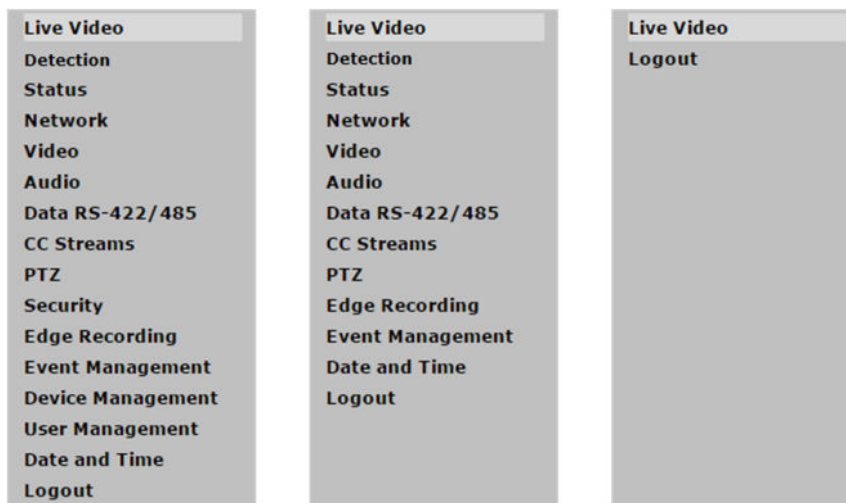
Live Video
Detection
Status
Network
Video
Audio
Data RS-422/485
CC Streams
PTZ
Security
Edge Recording
Event Management
Device Management
User Management
Date and Time
Logout

Live Video
Detection
Status
Network
Video
Audio
Data RS-422/485
CC Streams
PTZ
Edge Recording
Event Management
Date and Time
Logout

Live Video
Logout